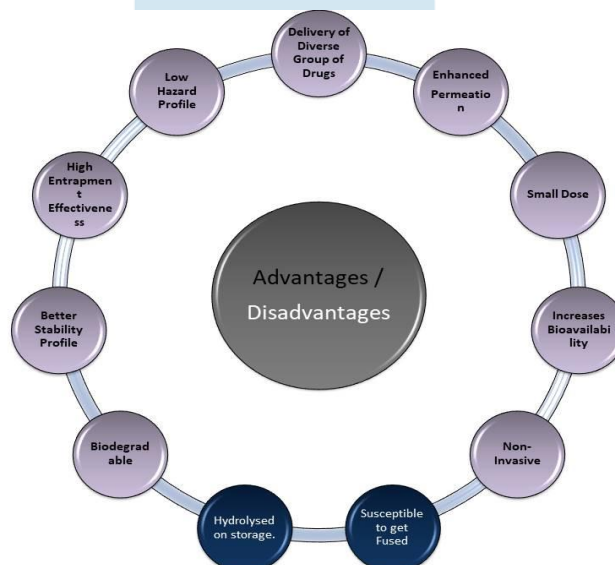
Advantages / Disadvantages

Delivery of Diverse Group of Drugs

Enhanced Permeation

Small Dose

Increases Bioavailability

Non-Invasive

Susceptible to get Fused

Hydrolysed on storage.

Biodegradable

Better Stability Profile

High Entrapment Effectiveness

Low Hazard Profile